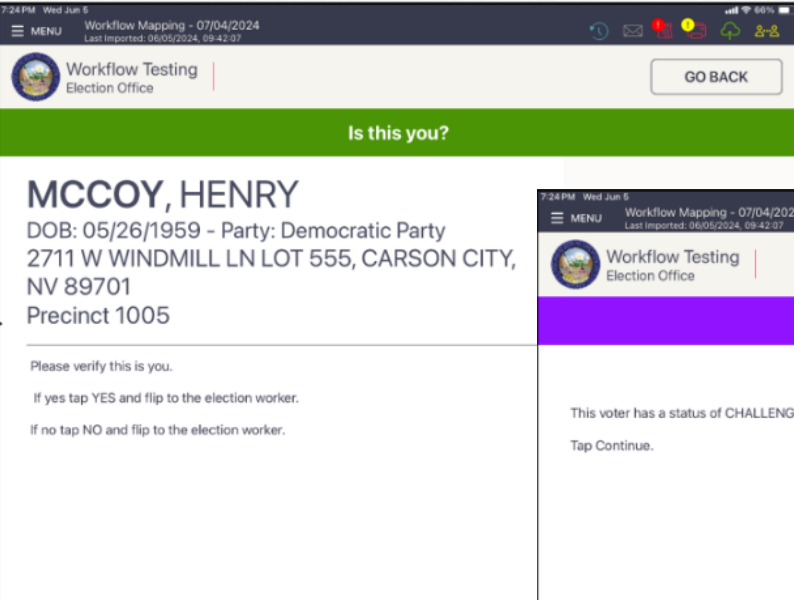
7:24 PM Wed Jun 5

66%

MENU

Workflow Mapping - 07/04/2024
Last Imported: 06/05/2024, 09:42:07

Workflow Testing
Election Office

GO BACK

Is this you?

MCCOY, HENRY
DOB: 05/26/1959 - Party: Democratic Party
2711 W WINDMILL LN LOT 555, CARSON CITY, NV 89701
Precinct 1005

Please verify this is you.

If yes tap YES and flip to the election worker.

If no tap NO and flip to the election worker.

7:24 PM Wed Jun 5

MENU

Workflow Mapping - 07/04/202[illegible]
Last Imported: 06/05/2024, 09:42:07

Workflow Testing
Election Office

This voter has a status of CHALLENG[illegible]

Tap Continue.